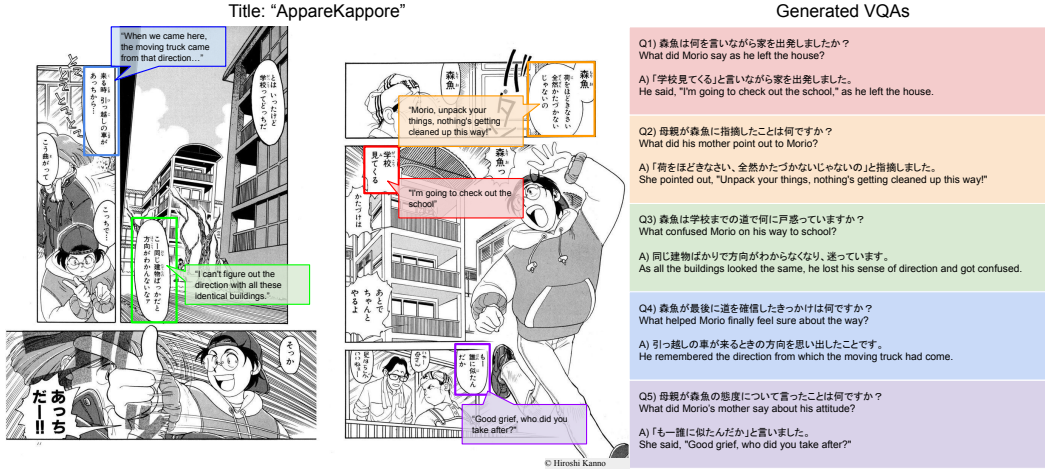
Title: "AppareKappore"

"When we came here, the moving truck came from that direction…"

"I can't figure out the direction with all these identical buildings."

"Morio, unpack your things, nothing's getting cleaned up this way!"

"I'm going to check out the school"

"Good grief, who did you take after?"

森魚

学校見てくる

あっちだー!!

そっか

© Hiroshi Kanno

Generated VQAs

Q1) 森魚は何を言いながら家を出発しましたか？
What did Morio say as he left the house?

A)「学校見てくる」と言いながら家を出発しました。
He said, "I'm going to check out the school," as he left the house.

Q2) 母親が森魚に指摘したことは何ですか？
What did his mother point out to Morio?

A)「荷をほどきなさい、全然かたづかないじゃないの」と指摘しました。
She pointed out, "Unpack your things, nothing's getting cleaned up this way!"

Q3) 森魚は学校までの道で何に戸惑っていますか？
What confused Morio on his way to school?

A) 同じ建物ばかりで方向がわからなくなり、迷っています。
As all the buildings looked the same, he lost his sense of direction and got confused.

Q4) 森魚が最後に道を確信したきっかけは何ですか？
What helped Morio finally feel sure about the way?

A) 引っ越しの車が来るときの方向を思い出したことです。
He remembered the direction from which the moving truck had come.

Q5) 母親が森魚の態度について言ったことは何ですか？
What did Morio's mother say about his attitude?

A)「も一誰に似たんだか」と言いました。
She said, "Good grief, who did you take after?"